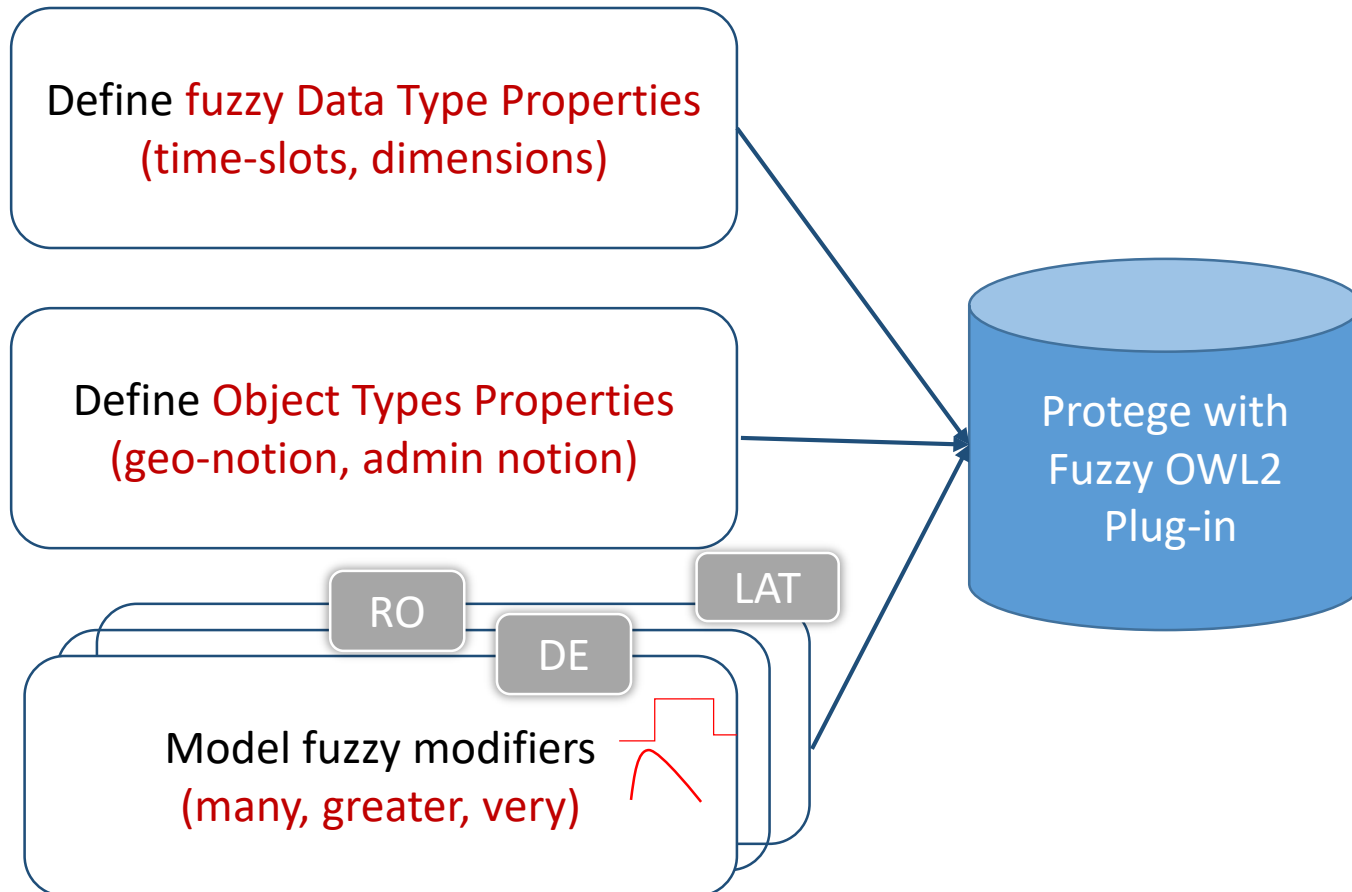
Define fuzzy Data Type Properties (time-slots, dimensions)

Define Object Types Properties (geo-notion, admin notion)

RO

LAT

DE

Model fuzzy modifiers (many, greater, very)

Protege with Fuzzy OWL2 Plug-in